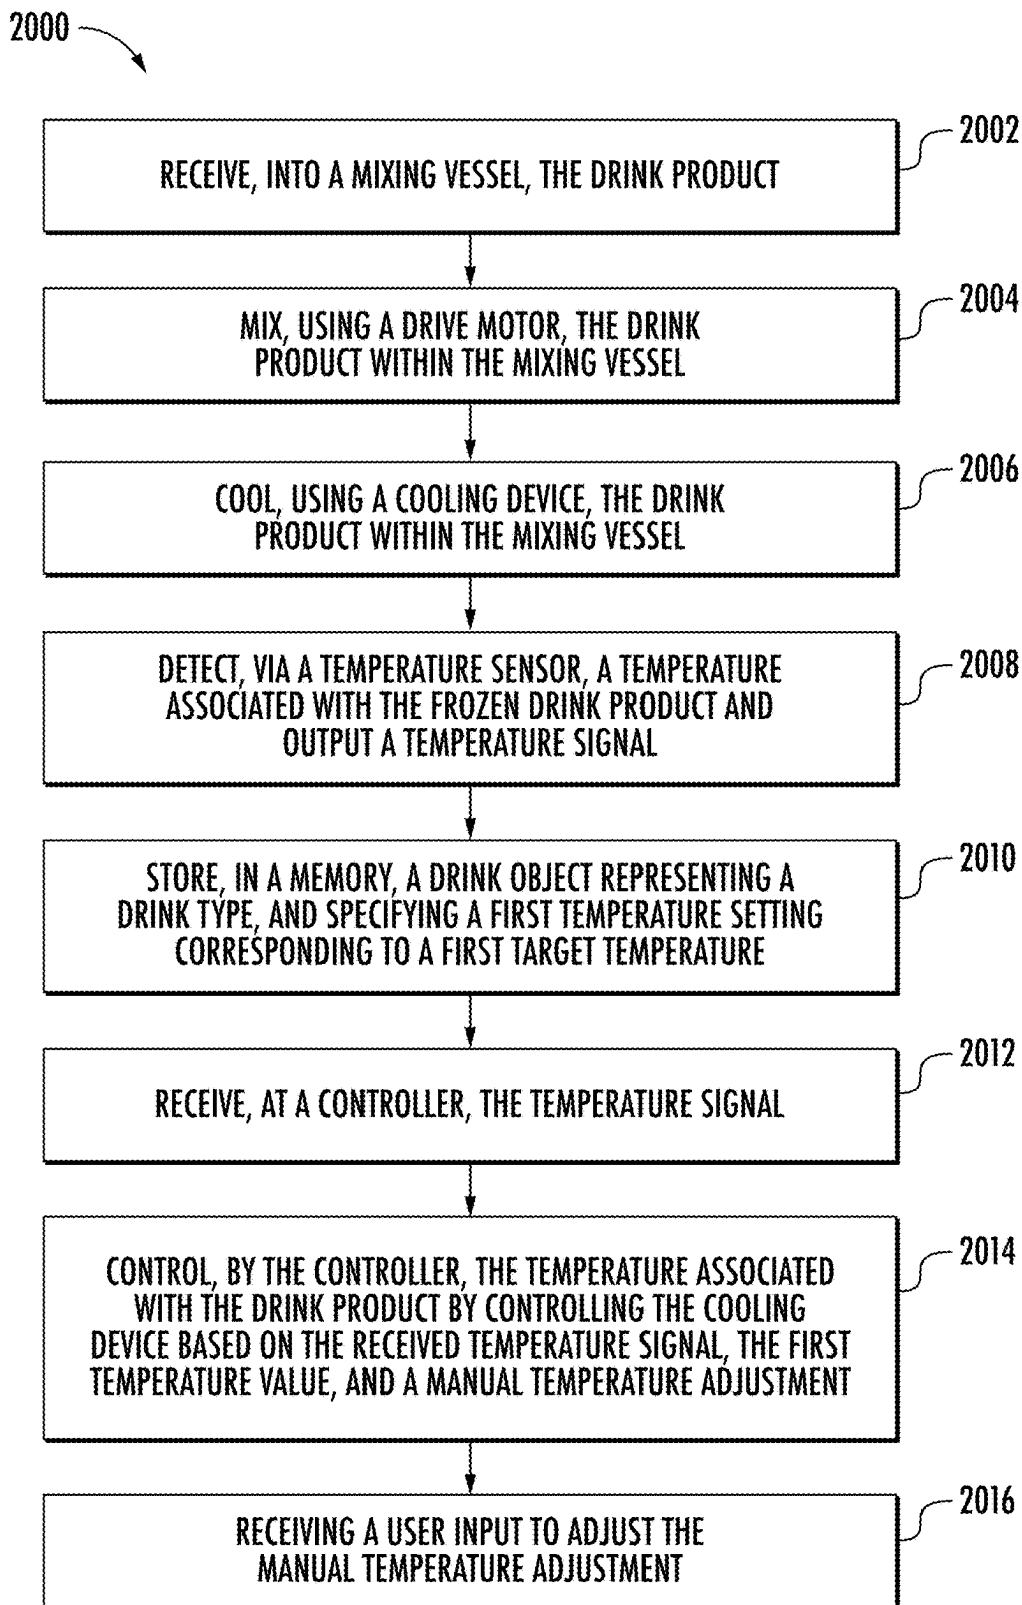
2000

2002
RECEIVE, INTO A MIXING VESSEL, THE DRINK PRODUCT

2004
MIX, USING A DRIVE MOTOR, THE DRINK PRODUCT WITHIN THE MIXING VESSEL

2006
COOL, USING A COOLING DEVICE, THE DRINK PRODUCT WITHIN THE MIXING VESSEL

2008
DETECT, VIA A TEMPERATURE SENSOR, A TEMPERATURE ASSOCIATED WITH THE FROZEN DRINK PRODUCT AND OUTPUT A TEMPERATURE SIGNAL

2010
STORE, IN A MEMORY, A DRINK OBJECT REPRESENTING A DRINK TYPE, AND SPECIFYING A FIRST TEMPERATURE SETTING CORRESPONDING TO A FIRST TARGET TEMPERATURE

2012
RECEIVE, AT A CONTROLLER, THE TEMPERATURE SIGNAL

2014
CONTROL, BY THE CONTROLLER, THE TEMPERATURE ASSOCIATED WITH THE DRINK PRODUCT BY CONTROLLING THE COOLING DEVICE BASED ON THE RECEIVED TEMPERATURE SIGNAL, THE FIRST TEMPERATURE VALUE, AND A MANUAL TEMPERATURE ADJUSTMENT

2016
RECEIVING A USER INPUT TO ADJUST THE MANUAL TEMPERATURE ADJUSTMENT